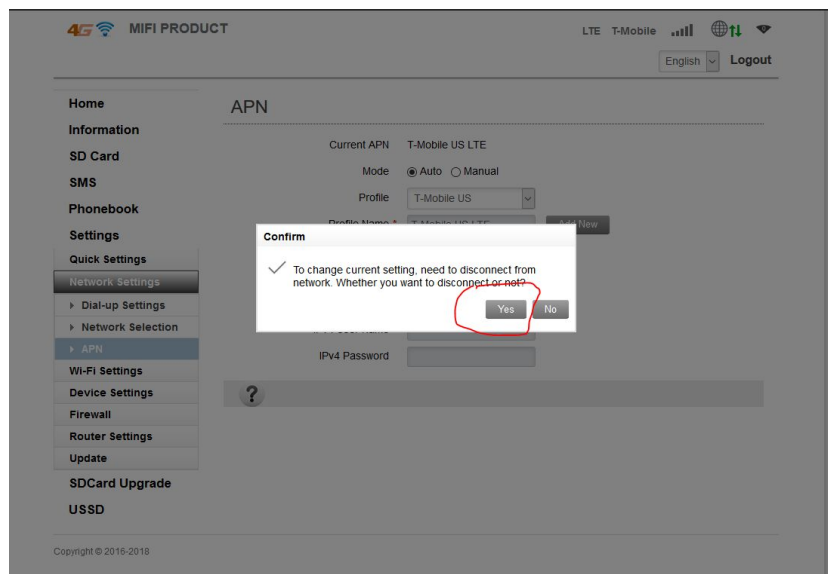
4G MIFI PRODUCT

LTE T-Mobile

English Logout

Home
Information
SD Card
SMS
Phonebook
Settings
Quick Settings
Network Settings
Dial-up Settings
Network Selection
APN
Wi-Fi Settings
Device Settings
Firewall
Router Settings
Update
SDCard Upgrade
USSD

APN

Current APN T-Mobile US LTE
Mode Auto Manual
Profile T-Mobile US
Profile Name * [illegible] Add New
IPv4 User Name
IPv4 Password

Confirm

To change current setting, need to disconnect from network. Whether you want to disconnect or not?

Yes No

?

Copyright © 2016-2018